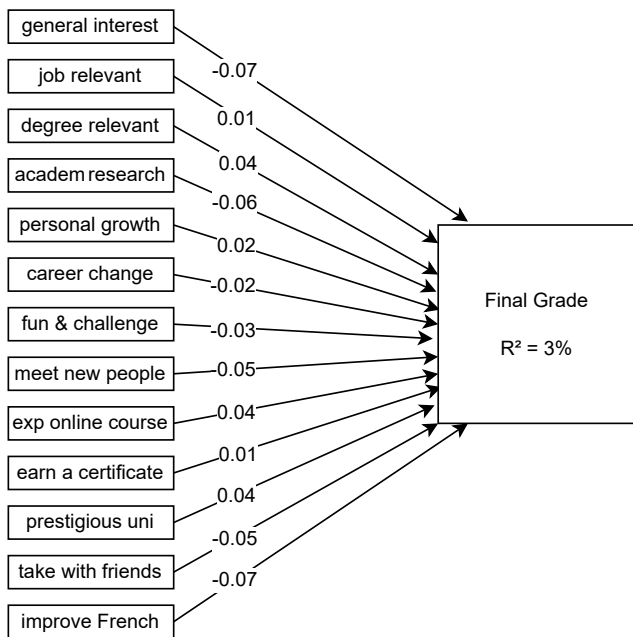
general interest
-0.07
job relevant
0.01
degree relevant
0.04
academ research
-0.06
personal growth
0.02
career change
-0.02
fun & challenge
-0.03
meet new people
-0.05
exp online course
0.04
earn a certificate
0.01
prestigious uni
0.04
take with friends
-0.05
improve French
-0.07

Final Grade

$R^2 = 3\%$